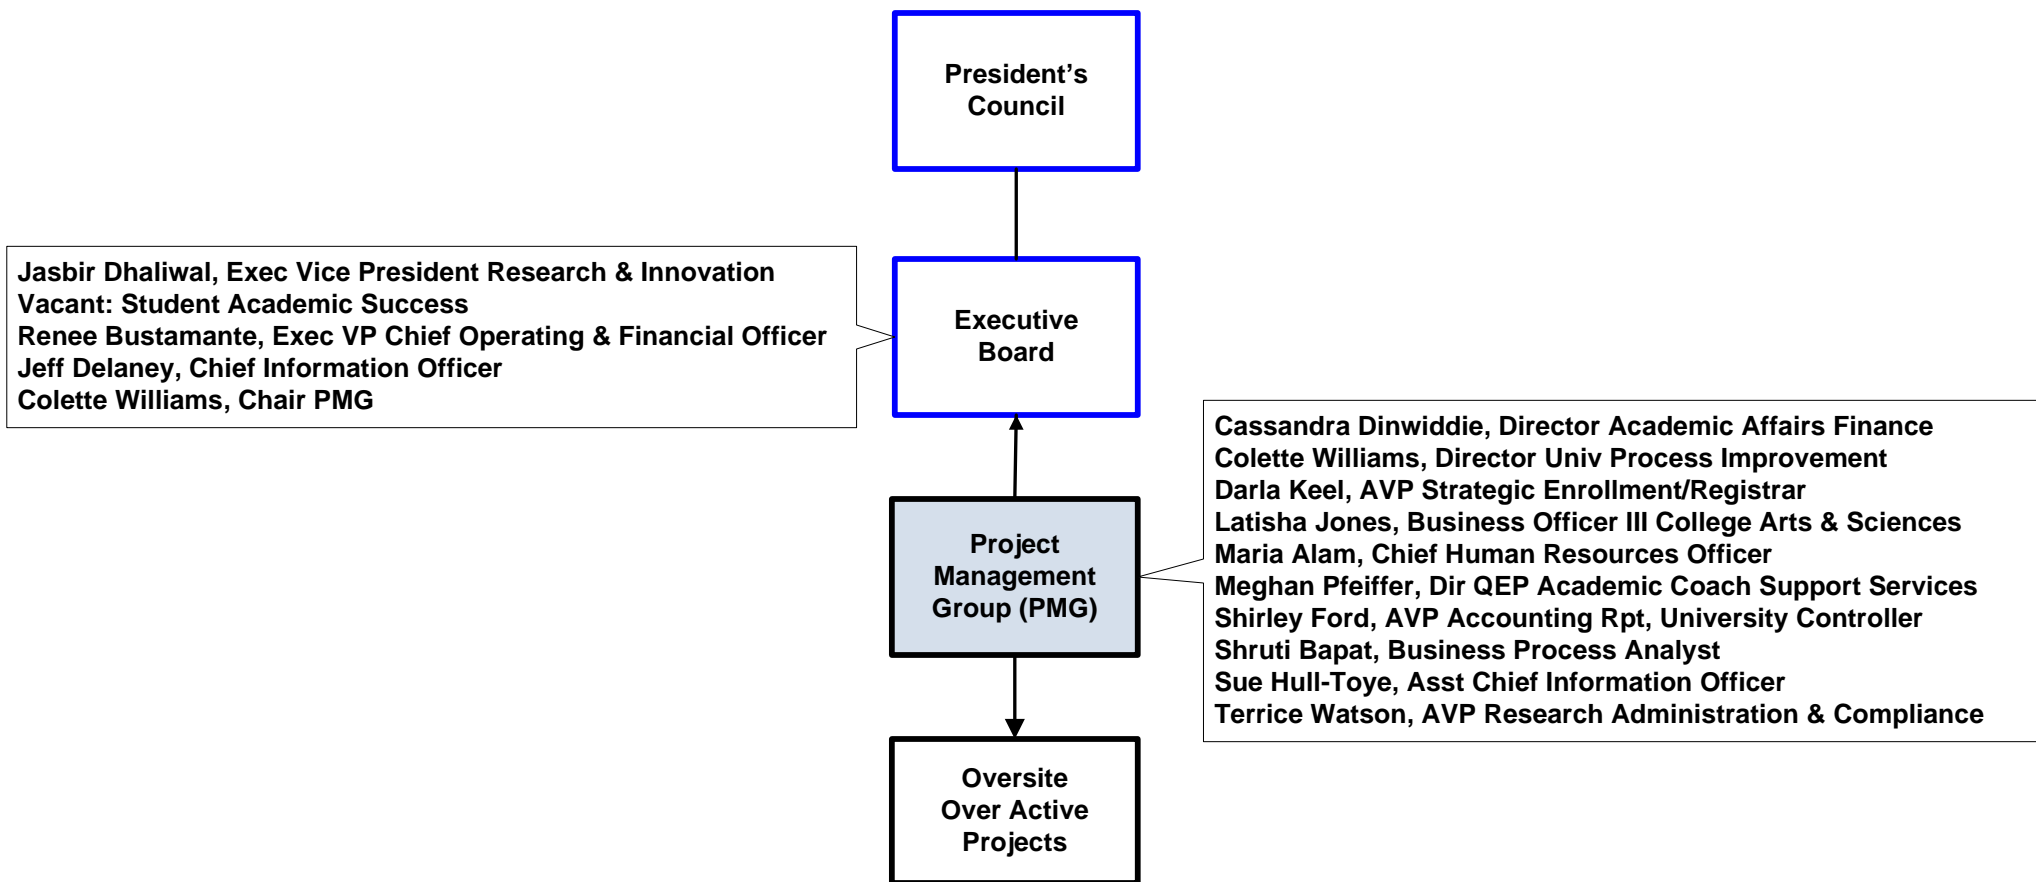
President's Council

Jasbir Dhaliwal, Exec Vice President Research & Innovation
Vacant: Student Academic Success
Renee Bustamante, Exec VP Chief Operating & Financial Officer
Jeff Delaney, Chief Information Officer
Colette Williams, Chair PMG

Executive Board

Cassandra Dinwiddie, Director Academic Affairs Finance
Colette Williams, Director Univ Process Improvement
Darla Keel, AVP Strategic Enrollment/Registrar
Latisha Jones, Business Officer III College Arts & Sciences
Maria Alam, Chief Human Resources Officer
Meghan Pfeiffer, Dir QEP Academic Coach Support Services
Shirley Ford, AVP Accounting Rpt, University Controller
Shruti Bapat, Business Process Analyst
Sue Hull-Toye, Asst Chief Information Officer
Terrice Watson, AVP Research Administration & Compliance

Project Management Group (PMG)

Oversite Over Active Projects